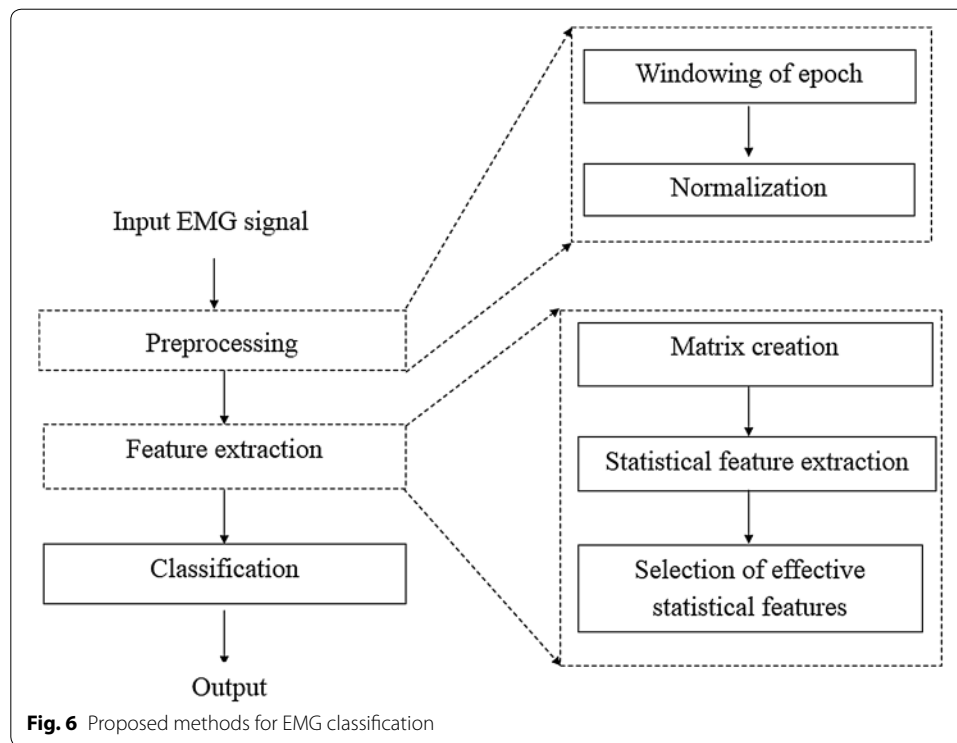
Windowing of epoch

Normalization

Input EMG signal

Preprocessing

Feature extraction

Classification

Output

Matrix creation

Statistical feature extraction

Selection of effective statistical features

**Fig. 6** Proposed methods for EMG classification